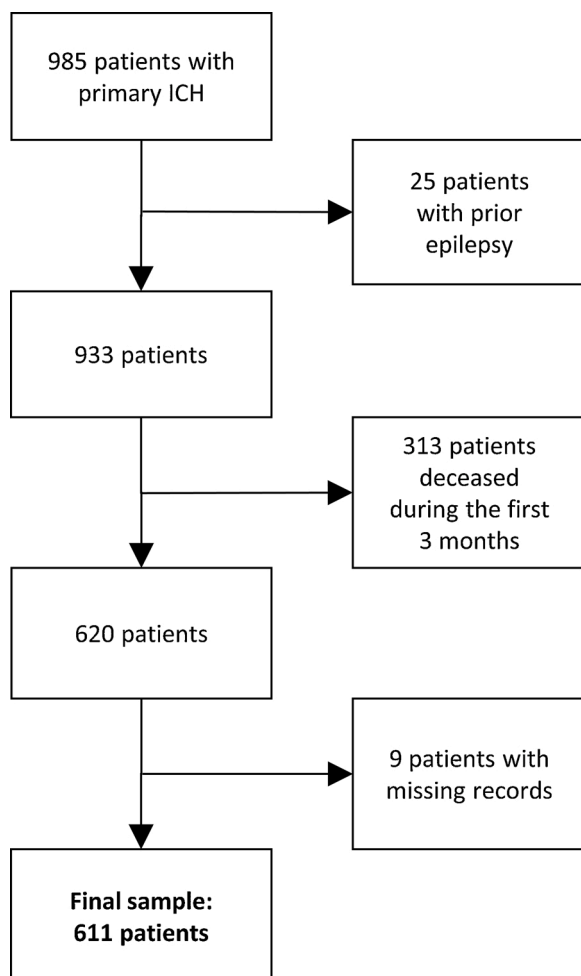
985 patients with primary ICH

25 patients with prior epilepsy

933 patients

313 patients deceased during the first 3 months

620 patients

9 patients with missing records

**Final sample: 611 patients**